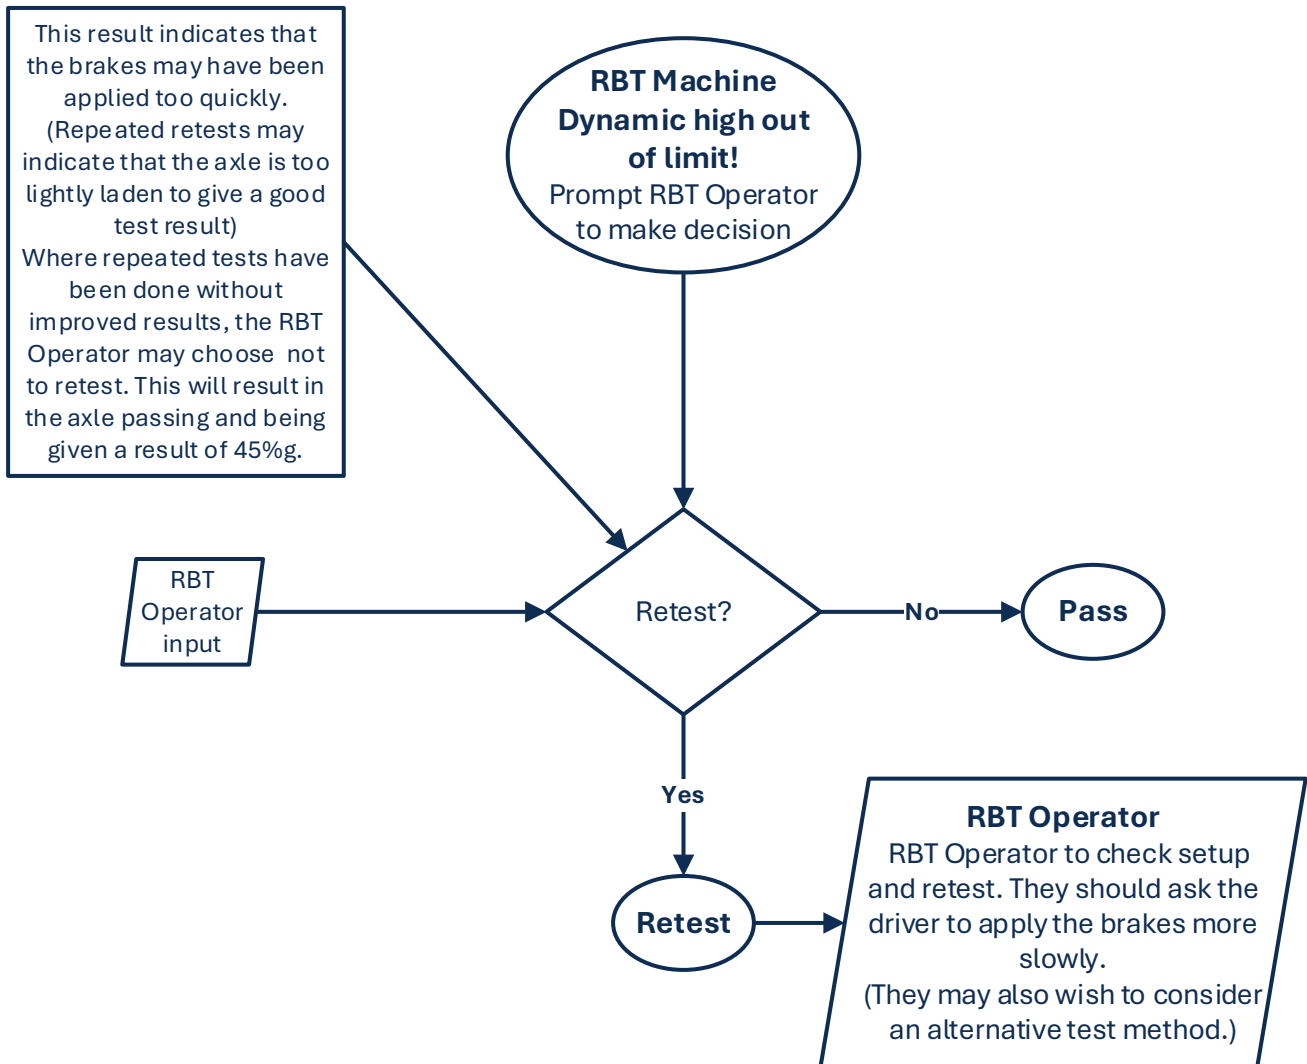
This result indicates that the brakes may have been applied too quickly. (Repeated retests may indicate that the axle is too lightly laden to give a good test result) Where repeated tests have been done without improved results, the RBT Operator may choose not to retest. This will result in the axle passing and being given a result of 45%g.

RBT Machine Dynamic high out of limit!
Prompt RBT Operator to make decision

RBT Operator input

Retest?

No

Pass

Yes

Retest

RBT Operator
RBT Operator to check setup and retest. They should ask the driver to apply the brakes more slowly.
(They may also wish to consider an alternative test method.)